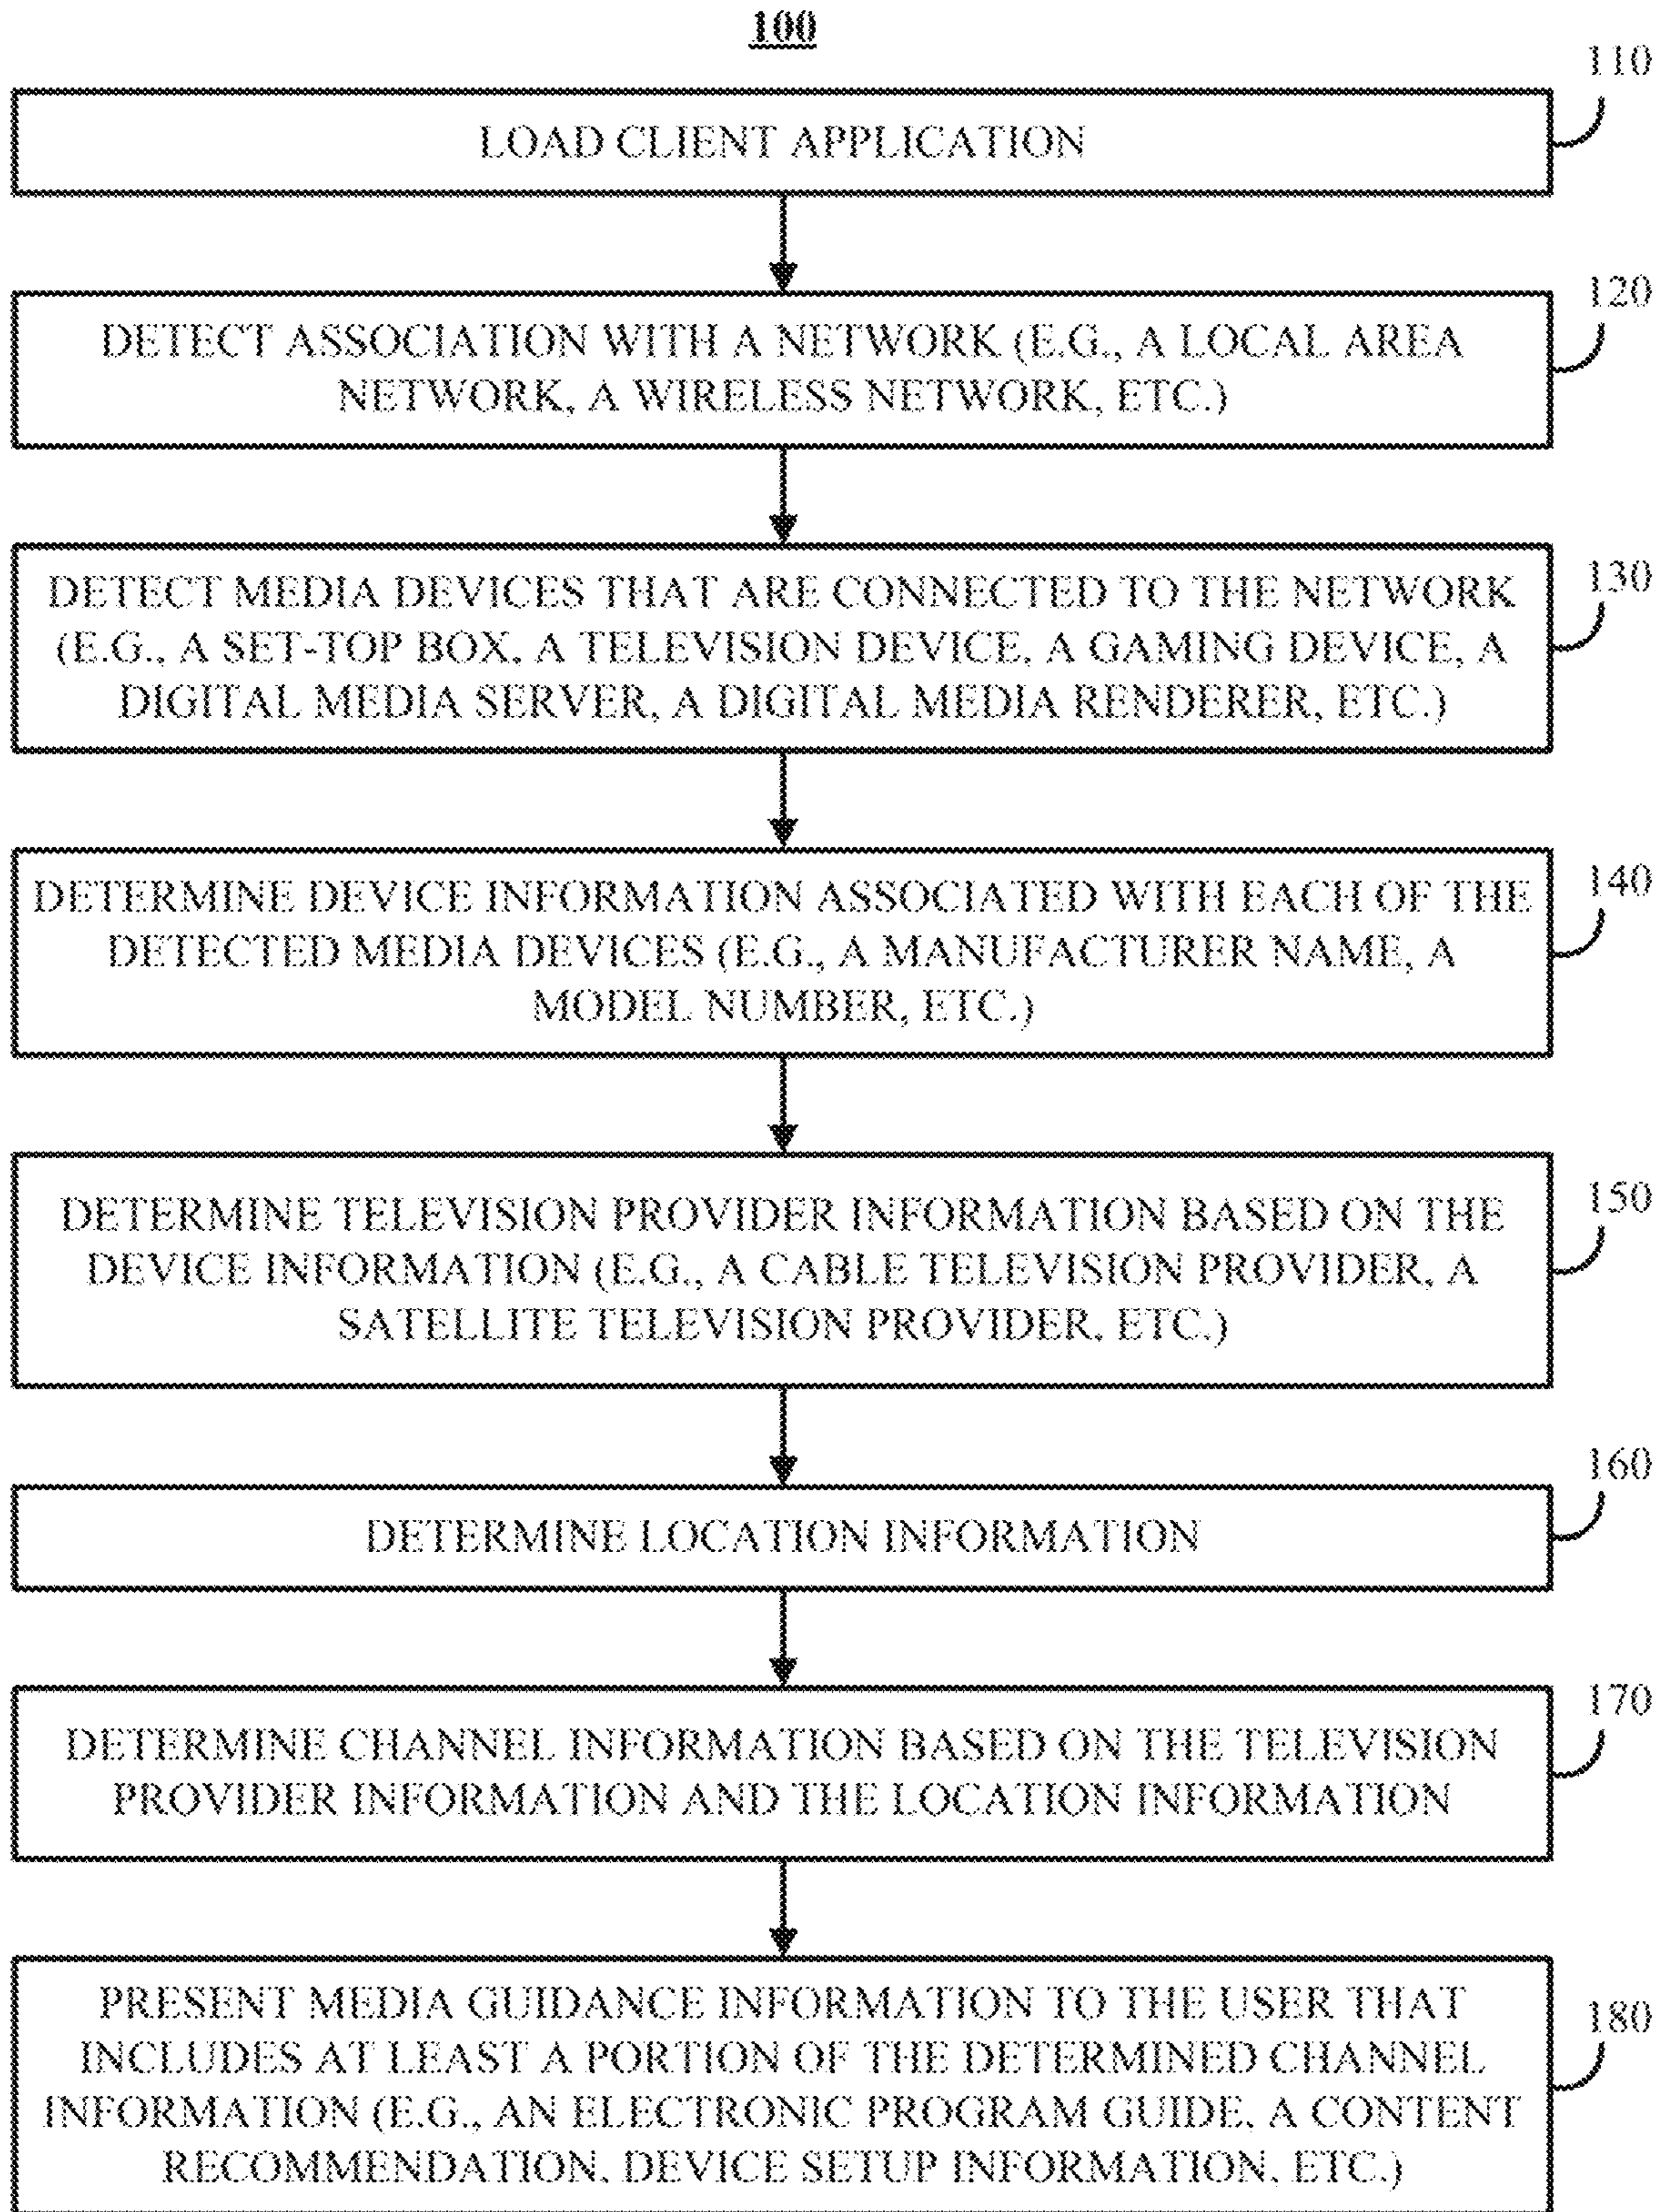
100

110

LOAD CLIENT APPLICATION

120

DETECT ASSOCIATION WITH A NETWORK (E.G., A LOCAL AREA NETWORK, A WIRELESS NETWORK, ETC.)

130

DETECT MEDIA DEVICES THAT ARE CONNECTED TO THE NETWORK (E.G., A SET-TOP BOX, A TELEVISION DEVICE, A GAMING DEVICE, A DIGITAL MEDIA SERVER, A DIGITAL MEDIA RENDERER, ETC.)

140

DETERMINE DEVICE INFORMATION ASSOCIATED WITH EACH OF THE DETECTED MEDIA DEVICES (E.G., A MANUFACTURER NAME, A MODEL NUMBER, ETC.)

150

DETERMINE TELEVISION PROVIDER INFORMATION BASED ON THE DEVICE INFORMATION (E.G., A CABLE TELEVISION PROVIDER, A SATELLITE TELEVISION PROVIDER, ETC.)

160

DETERMINE LOCATION INFORMATION

170

DETERMINE CHANNEL INFORMATION BASED ON THE TELEVISION PROVIDER INFORMATION AND THE LOCATION INFORMATION

180

PRESENT MEDIA GUIDANCE INFORMATION TO THE USER THAT INCLUDES AT LEAST A PORTION OF THE DETERMINED CHANNEL INFORMATION (E.G., AN ELECTRONIC PROGRAM GUIDE, A CONTENT RECOMMENDATION, DEVICE SETUP INFORMATION, ETC.)